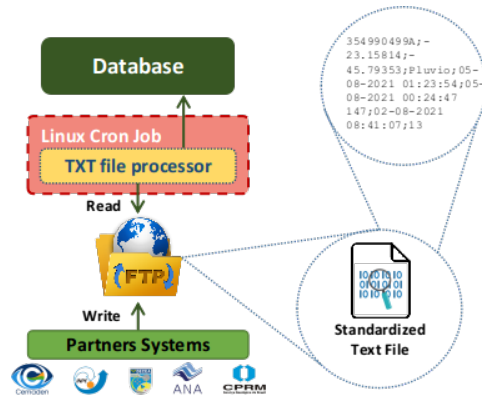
Database

Linux Cron Job

TXT file processor

Read

FTP

Write

Partners Systems

Cemaden

ANA

CPRM

354990499A;-23.15814;-45.79353;Pluvio;05-08-2021 01:23:54;05-08-2021 00:24:47 147;02-08-2021 08:41:07:13

Standardized Text File